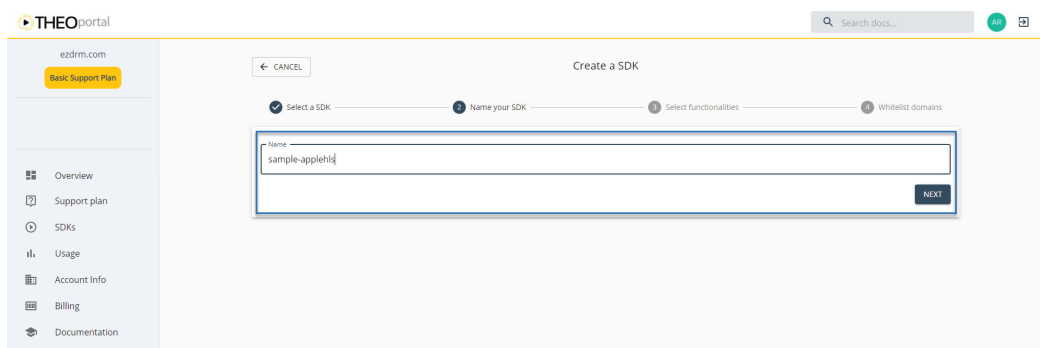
THEOportal

Search docs...

AR

ezdrm.com

Basic Support Plan

Overview
Support plan
SDKs
Usage
Account Info
Billing
Documentation

← CANCEL

Create a SDK

Select a SDK
2 Name your SDK
3 Select functionalities
4 Whitelist domains

Name
sample-applehls

NEXT